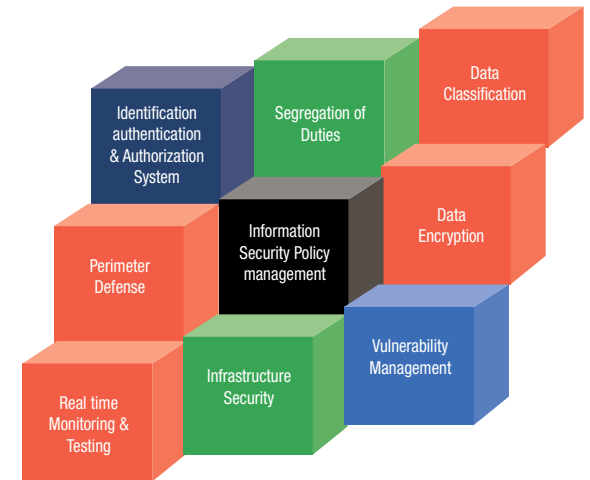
Identification authentication & Authorization System

Segregation of Duties

Data Classification

Information Security Policy management

Data Encryption

Perimeter Defense

Vulnerability Management

Infrastructure Security

Real time Monitoring & Testing